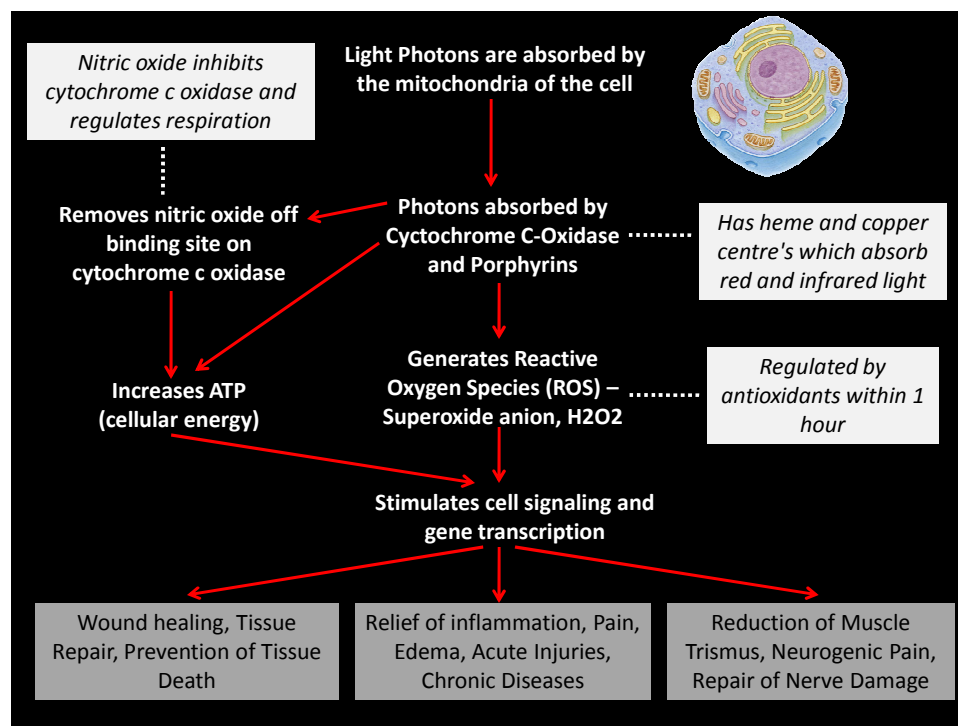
Nitric oxide inhibits cytochrome c oxidase and regulates respiration

Light Photons are absorbed by the mitochondria of the cell

Removes nitric oxide off binding site on cytochrome c oxidase

Photons absorbed by Cytochrome C-Oxidase and Porphyrins

Has heme and copper centre's which absorb red and infrared light

Increases ATP (cellular energy)

Generates Reactive Oxygen Species (ROS) – Superoxide anion, H2O2

Regulated by antioxidants within 1 hour

Stimulates cell signaling and gene transcription

Wound healing, Tissue Repair, Prevention of Tissue Death

Relief of inflammation, Pain, Edema, Acute Injuries, Chronic Diseases

Reduction of Muscle Trismus, Neurogenic Pain, Repair of Nerve Damage